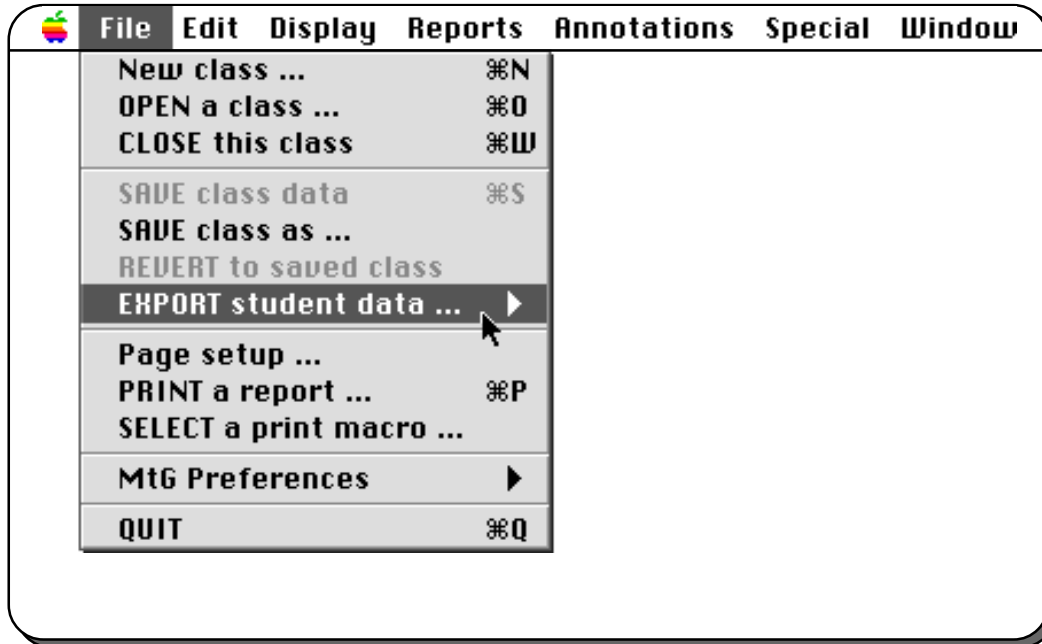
File Edit Display Reports Annotations Special Window

New class ... ⌘N
OPEN a class ... ⌘O
CLOSE this class ⌘W

SAVE class data ⌘S
SAVE class as ...
REVERT to saved class
EXPORT student data ...

Page setup ...
PRINT a report ... ⌘P
SELECT a print macro ...

MtG Preferences

QUIT ⌘Q